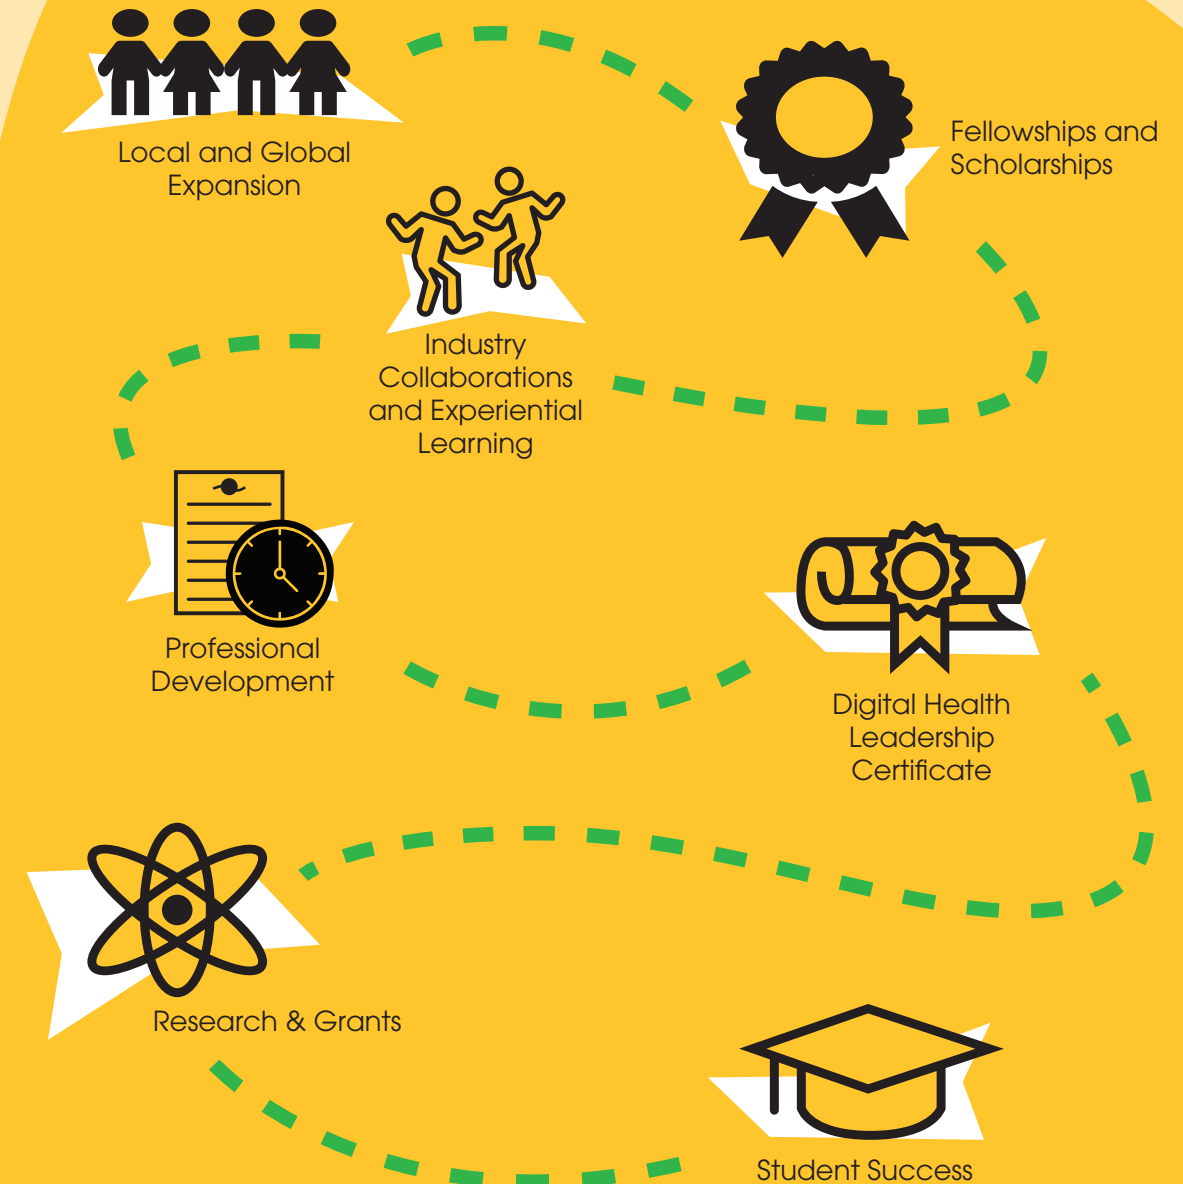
Local and Global Expansion

Fellowships and Scholarships

Industry Collaborations and Experiential Learning

Professional Development

Digital Health Leadership Certificate

Research & Grants

Student Success